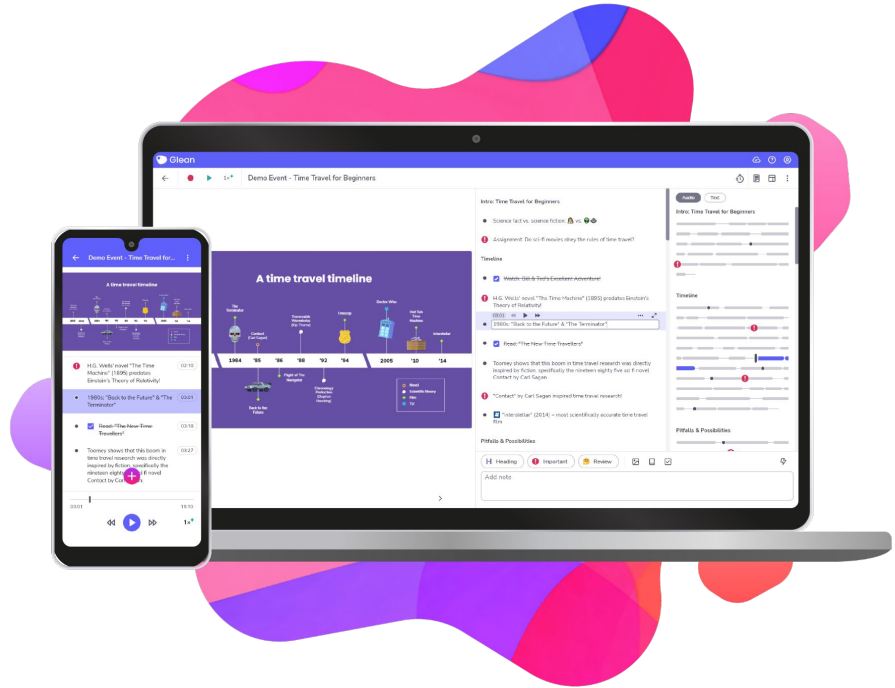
Glean

Demo Event - Time Travel for Beginners

1x

A time travel timeline

The Terminator

Contact (Carl Sagan)

Traversable Wormholes (Kip Thorne)

Flight of the Navigator

Chronology Protection (Stephen Hawking)

Looper

Doctor Who

Hot Tub Time Machine

Interstellar

Back to the Future

1984 '85 '86 '88 '92 '94 2005 '10 '14

Novel
Scientific theory
Film
TV

Intro: Time Travel for Beginners

Science fact vs. science fiction 👩‍🔬 vs. 👽

Assignment: Do sci-fi movies obey the rules of time travel?

Timeline

Watch "Bill & Ted's Excellent Adventure"

H.G. Wells' novel "The Time Machine" (1895) predates Einstein's Theory of Relativity!

1980s: "Back to the Future" & "The Terminator"

Read "The New Time Travellers"

Toomey shows that this boom in time travel research was directly inspired by fiction, specifically the nineteen eighty five sci-fi novel Contact by Carl Sagan

"Contact" by Carl Sagan inspired time travel research!

"Interstellar" (2014) – most scientifically accurate time travel film

Pitfalls & Possibilities

Heading Important Review

Add note

Audio Text

Intro: Time Travel for Beginners

Timeline

Pitfalls & Possibilities

Demo Event - Time Travel for...

A time travel timeline

H.G. Wells' novel "The Time Machine" (1895) predates Einstein's Theory of Relativity!

02:10

1980s: "Back to the Future" & "The Terminator"

03:01

Read "The New Time Travellers"

03:18

Toomey shows that this boom in time travel research was directly inspired by fiction, specifically the nineteen eighty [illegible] travel Contact by Carl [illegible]

04:27

03:01

18:10

1x